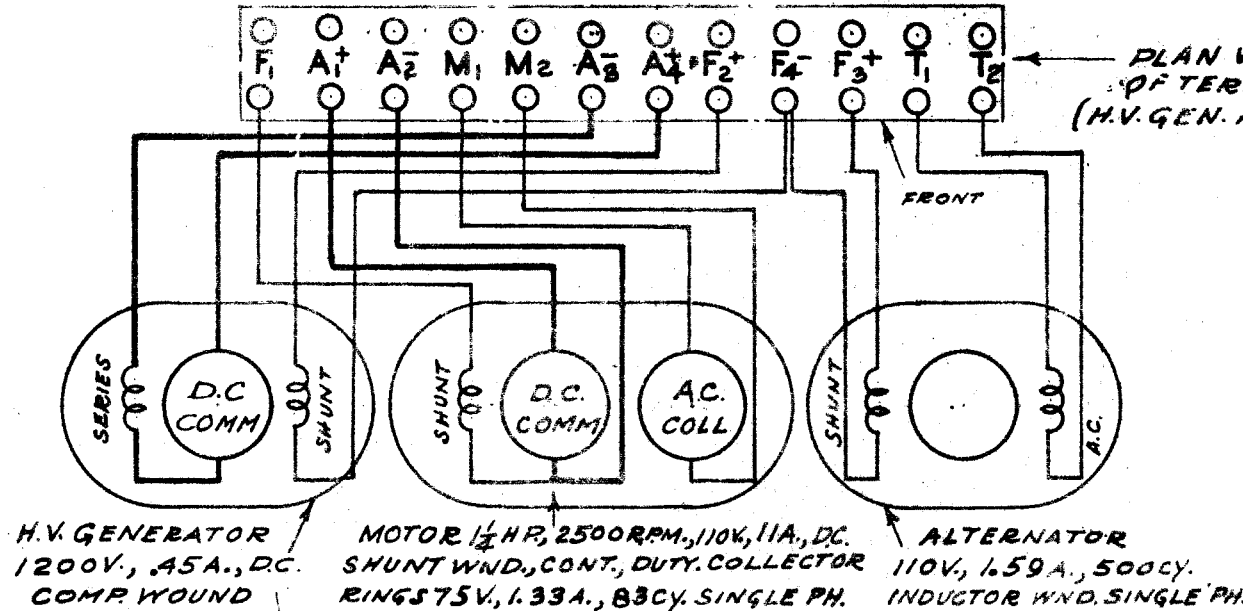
$F_1$ $A_1^+$ $A_2^-$ $M_1$ $M_2$ $A_3^-$ $A_4^+$ $F_2^+$ $F_4^-$ $F_3^+$ $T_1$ $T_2$

PLAN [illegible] OF TER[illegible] (H.V. GEN. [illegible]

FRONT

SERIES
D.C COMM
SHUNT

SHUNT
D.C. COMM
A.C. COLL

SHUNT
A.C.

H.V. GENERATOR 1200V., .45A., D.C. COMP. WOUND

MOTOR $1\frac{1}{4}$ HP, 2500RPM., 110V., 11A., DC. SHUNT WND., CONT., DUTY. COLLECTOR RINGS 75V., 1.33A., 83CY. SINGLE PH.

ALTERNATOR 110V., 1.59A., 500CY. INDUCTOR WND. SINGLE PH.